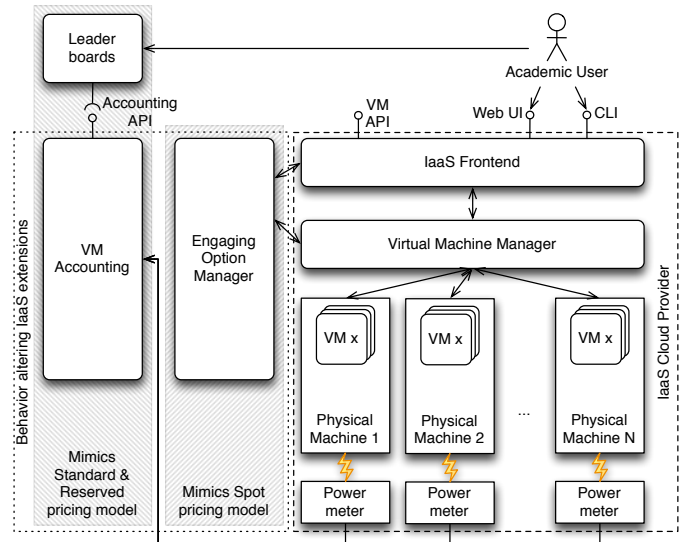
Leader boards

Academic User

Accounting API

VM API

Web UI

CLI

Behavior altering IaaS extensions

VM Accounting

Engaging Option Manager

IaaS Frontend

Virtual Machine Manager

IaaS Cloud Provider

VM x

VM x

VM x

Physical Machine 1

Physical Machine 2

...

Physical Machine N

Mimics Standard & Reserved pricing model

Mimics Spot pricing model

Power meter

Power meter

Power meter